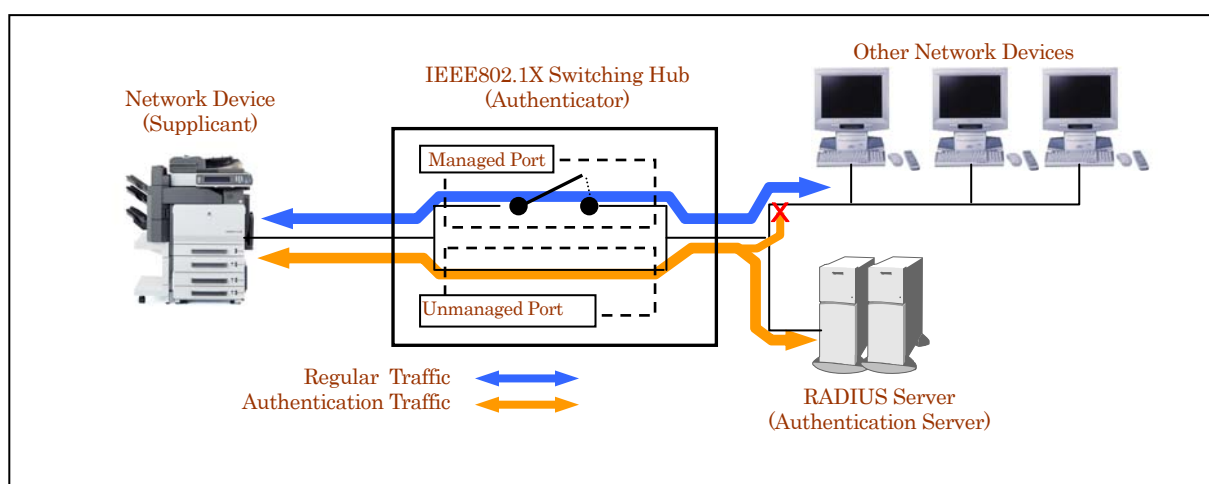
IEEE802.1X Switching Hub
(Authenticator)

Other Network Devices

Network Device
(Supplicant)

Managed Port

Unmanaged Port

Regular Traffic
Authentication Traffic

RADIUS Server
(Authentication Server)